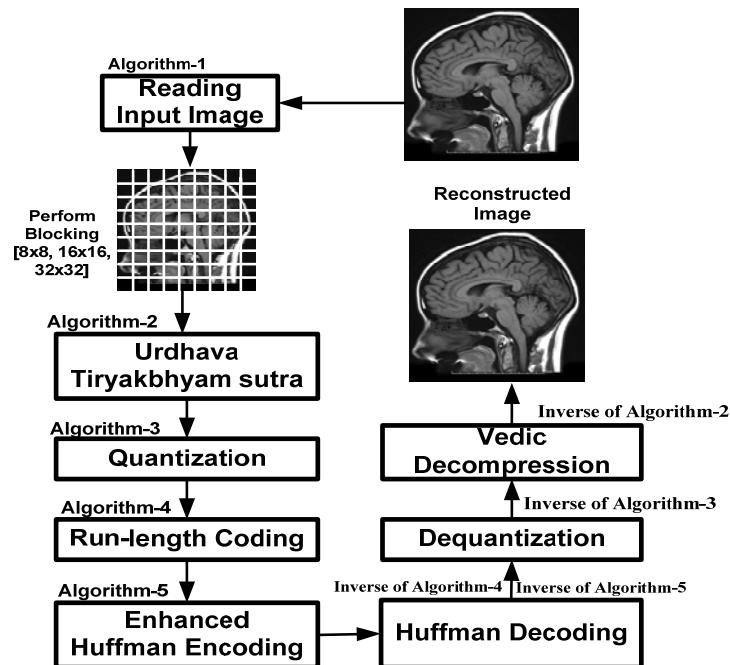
Algorithm-1
Reading Input Image

Perform Blocking [8x8, 16x16, 32x32]

Algorithm-2
Urdhava Tiryakbhyam sutra

Algorithm-3
Quantization

Algorithm-4
Run-length Coding

Algorithm-5
Enhanced Huffman Encoding

Reconstructed Image

Inverse of Algorithm-2
Vedic Decompression

Inverse of Algorithm-3
Dequantization

Inverse of Algorithm-4
Inverse of Algorithm-5
Huffman Decoding